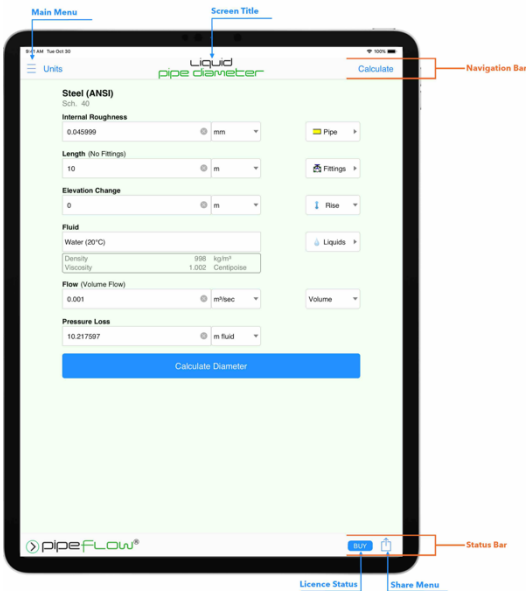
Main Menu

Screen Title

9:41 AM Tue Oct 30

100%

Units

Liquid
pipe diameter

Calculate

Navigation Bar

Steel (ANSI)
Sch. 40

Internal Roughness

0.045999

mm

Pipe

Length (No Fittings)

10

m

Fittings

Elevation Change

0

m

Rise

Fluid

Water (20°C)

Liquids

Density 998 kg/m³
Viscosity 1.002 Centipoise

Flow (Volume Flow)

0.001

m³/sec

Volume

Pressure Loss

10.217597

m fluid

Calculate Diameter

pipeFLOW®

BUY

Status Bar

Licence Status

Share Menu